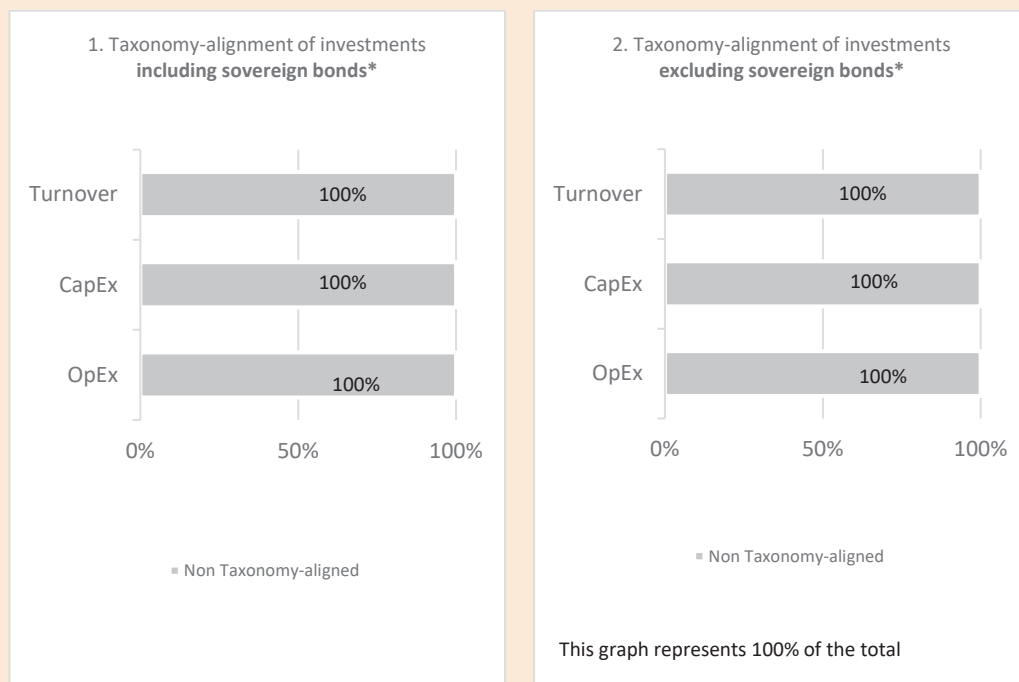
1. Taxonomy-alignment of investments **including sovereign bonds***

Turnover
100%
CapEx
100%
OpEx
100%

0%
50%
100%

Non Taxonomy-aligned

2. Taxonomy-alignment of investments **excluding sovereign bonds***

Turnover
100%
CapEx
100%
OpEx
100%

0%
50%
100%

Non Taxonomy-aligned

This graph represents 100% of the total